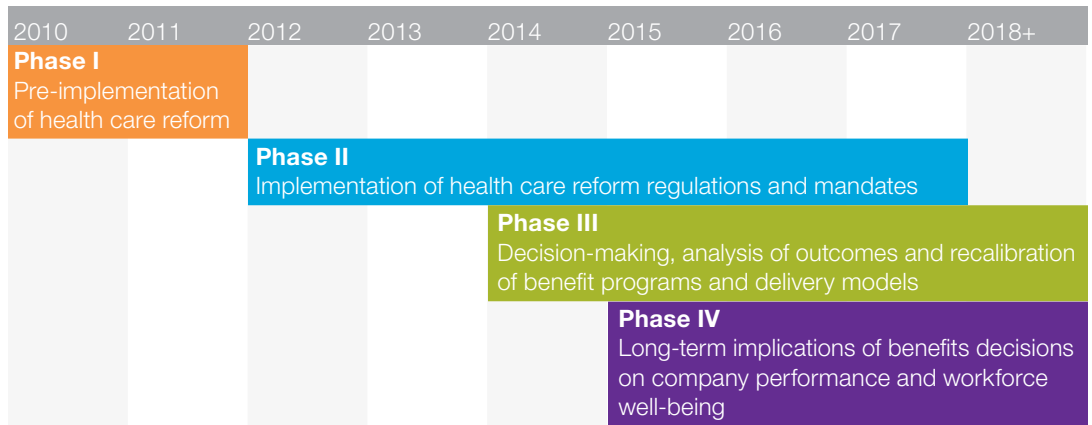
| 2010 | 2011 | 2012 | 2013 | 2014 | 2015 | 2016 | 2017 | 2018+ |
|---|---|---|---|---|---|---|---|---|

Phase I
Pre-implementation of health care reform

Phase II
Implementation of health care reform regulations and mandates

Phase III
Decision-making, analysis of outcomes and recalibration of benefit programs and delivery models

Phase IV
Long-term implications of benefits decisions on company performance and workforce well-being